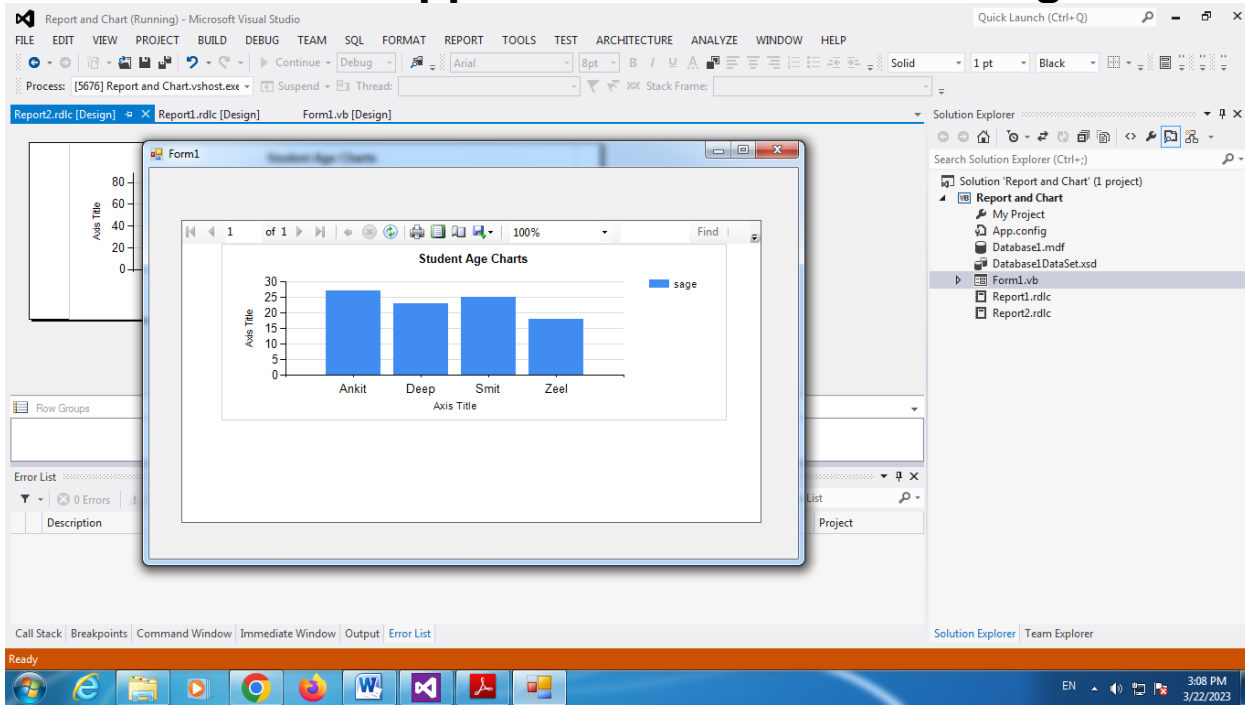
Report and Chart (Running) - Microsoft Visual Studio
Quick Launch (Ctrl+Q)
FILE EDIT VIEW PROJECT BUILD DEBUG TEAM SQL FORMAT REPORT TOOLS TEST ARCHITECTURE ANALYZE WINDOW HELP
Continue Debug Arial 8pt Solid 1 pt Black
Process: [5676] Report and Chart.vshost.exe Suspend Thread: Stack Frame:
Report2.rdlc [Design] Report1.rdlc [Design] Form1.vb [Design]
80
60
40
20
0
Axis Title
Form1
1 of 1 100% Find
Student Age Charts
sage
30
25
20
15
10
5
0
Axis Title
Ankit Deep Smit Zeel
Axis Title
Row Groups
Error List
0 Errors
Description
List
Project
Solution Explorer
Search Solution Explorer (Ctrl+;)
Solution 'Report and Chart' (1 project)
Report and Chart
My Project
App.config
Database1.mdf
Database1DataSet.xsd
Form1.vb
Report1.rdlc
Report2.rdlc
Call Stack Breakpoints Command Window Immediate Window Output Error List
Solution Explorer Team Explorer
Ready
EN 3:08 PM 3/22/2023